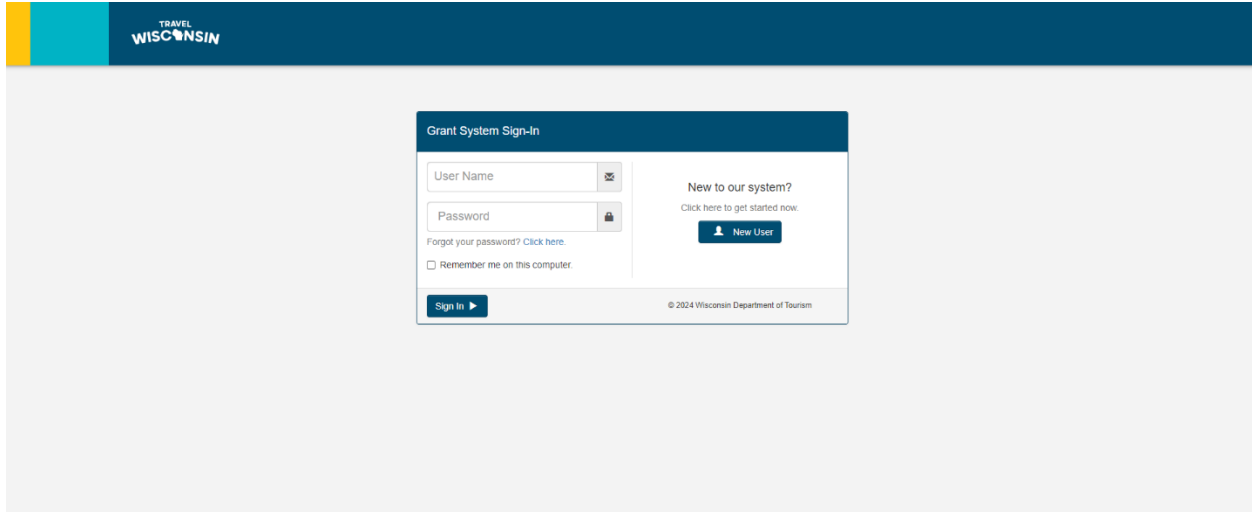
TRAVEL WISCONSIN

Grant System Sign-In

User Name

Password

Forgot your password? Click here.

Remember me on this computer.

New to our system?

Click here to get started now.

New User

Sign In

© 2024 Wisconsin Department of Tourism